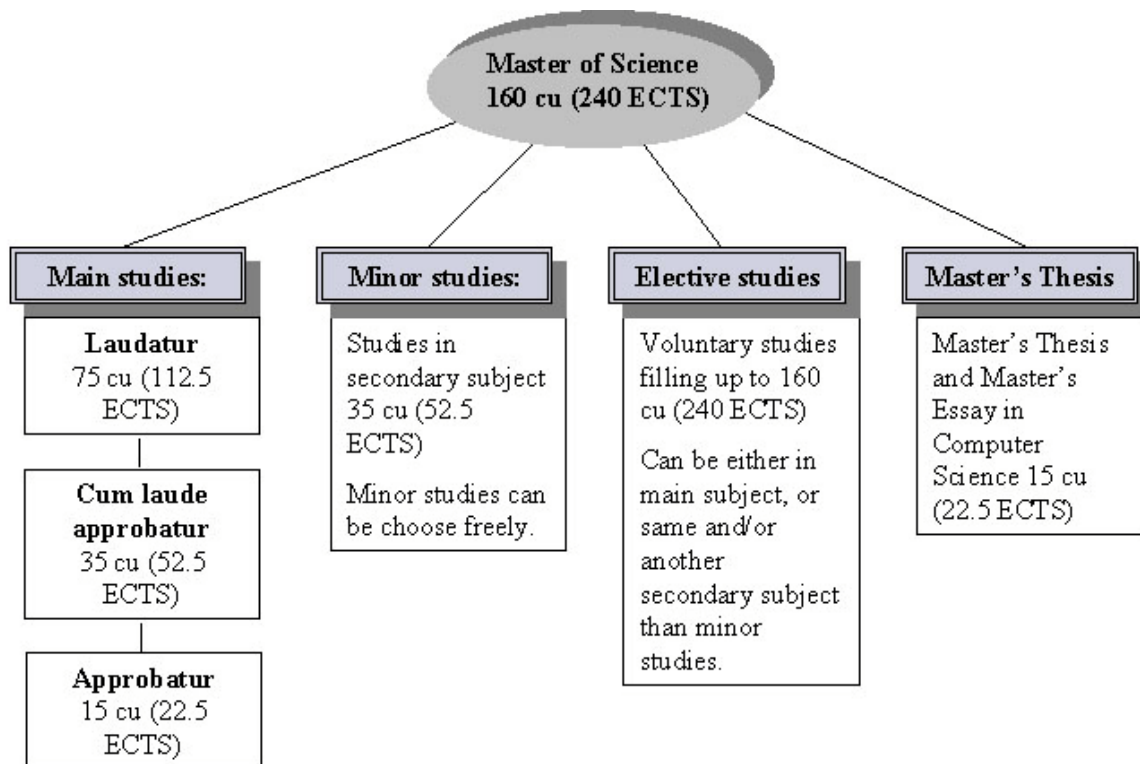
Master of Science
160 cu (240 ECTS)

Main studies:

Laudatur
75 cu (112.5 ECTS)

Cum laude approbatur
35 cu (52.5 ECTS)

Approbatur
15 cu (22.5 ECTS)

Minor studies:

Studies in secondary subject 35 cu (52.5 ECTS)

Minor studies can be choose freely.

Elective studies

Voluntary studies filling up to 160 cu (240 ECTS)

Can be either in main subject, or same and/or another secondary subject than minor studies.

Master's Thesis

Master's Thesis and Master's Essay in Computer Science 15 cu (22.5 ECTS)